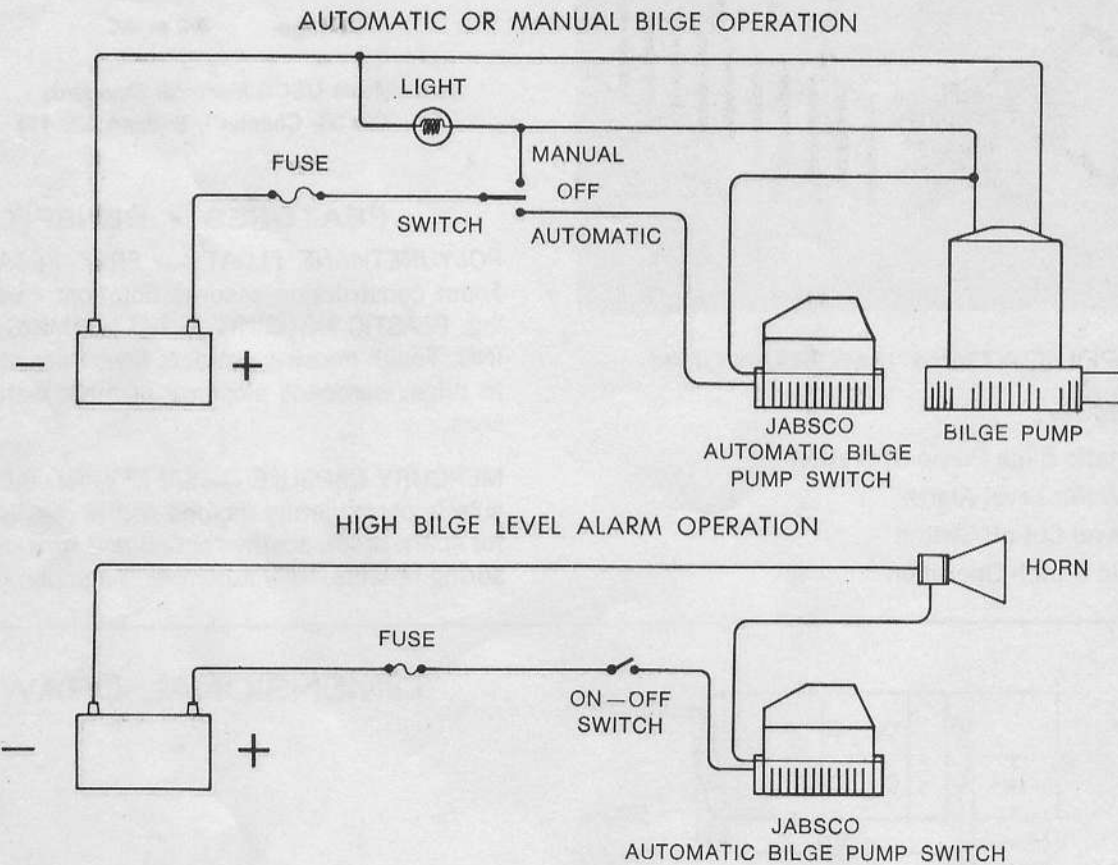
AUTOMATIC OR MANUAL BILGE OPERATION

LIGHT

FUSE

MANUAL

OFF

SWITCH

AUTOMATIC

−

+

JABSCO
AUTOMATIC BILGE
PUMP SWITCH

BILGE PUMP

HIGH BILGE LEVEL ALARM OPERATION

HORN

FUSE

ON—OFF
SWITCH

−

+

JABSCO
AUTOMATIC BILGE PUMP SWITCH